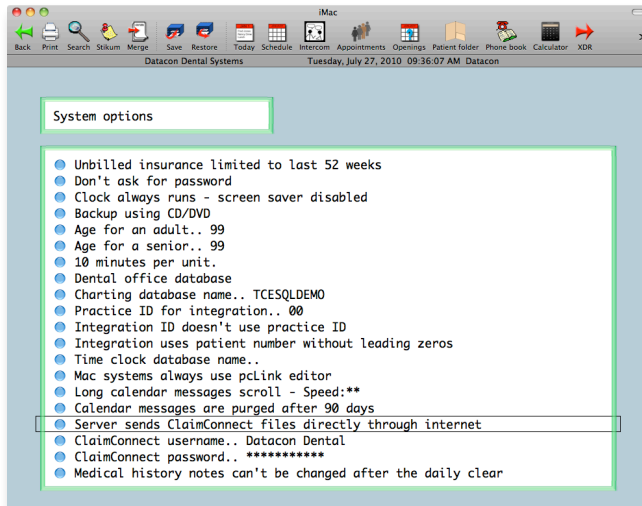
iMac

Back Print Search Stikum Merge Save Restore Today Schedule Intercom Appointments Openings Patient folder Phone book Calculator XDR

Datacon Dental Systems Tuesday, July 27, 2010 09:36:07 AM Datacon

System options

Unbilled insurance limited to last 52 weeks
Don't ask for password
Clock always runs - screen saver disabled
Backup using CD/DVD
Age for an adult.. 99
Age for a senior.. 99
10 minutes per unit.
Dental office database
Charting database name.. TCESQLDEMO
Practice ID for integration.. 00
Integration ID doesn't use practice ID
Integration uses patient number without leading zeros
Time clock database name..
Mac systems always use pcLink editor
Long calendar messages scroll - Speed:**
Calendar messages are purged after 90 days
Server sends ClaimConnect files directly through internet
ClaimConnect username.. Datacon Dental
ClaimConnect password.. **********
Medical history notes can't be changed after the daily clear